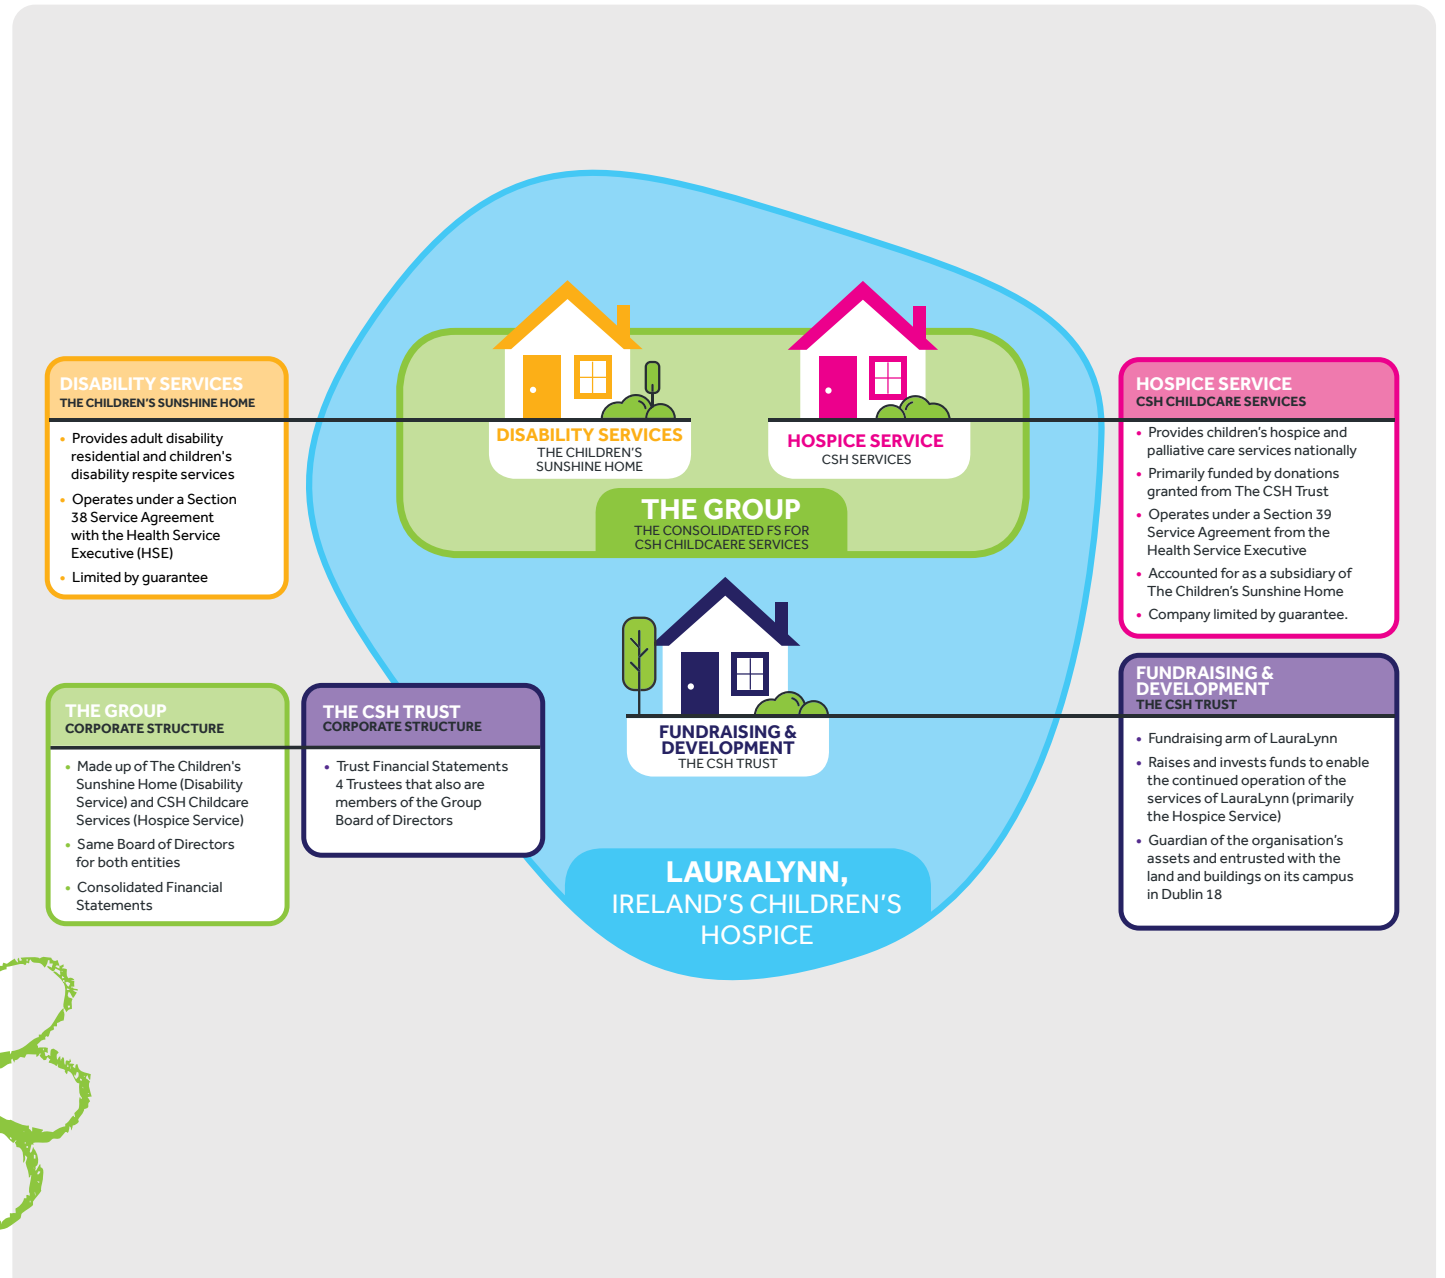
DISABILITY SERVICES
THE CHILDREN'S SUNSHINE HOME

• Provides adult disability residential and children's disability respite services
• Operates under a Section 38 Service Agreement with the Health Service Executive (HSE)
• Limited by guarantee

DISABILITY SERVICES
THE CHILDREN'S SUNSHINE HOME

HOSPICE SERVICE
CSH SERVICES

THE GROUP
THE CONSOLIDATED FS FOR CSH CHILDCAERE SERVICES

HOSPICE SERVICE
CSH CHILDCARE SERVICES

• Provides children's hospice and palliative care services nationally
• Primarily funded by donations granted from The CSH Trust
• Operates under a Section 39 Service Agreement from the Health Service Executive
• Accounted for as a subsidiary of The Children's Sunshine Home
• Company limited by guarantee.

THE GROUP
CORPORATE STRUCTURE

• Made up of The Children's Sunshine Home (Disability Service) and CSH Childcare Services (Hospice Service)
• Same Board of Directors for both entities
• Consolidated Financial Statements

THE CSH TRUST
CORPORATE STRUCTURE

• Trust Financial Statements 4 Trustees that also are members of the Group Board of Directors

FUNDRAISING & DEVELOPMENT
THE CSH TRUST

FUNDRAISING & DEVELOPMENT
THE CSH TRUST

• Fundraising arm of LauraLynn
• Raises and invests funds to enable the continued operation of the services of LauraLynn (primarily the Hospice Service)
• Guardian of the organisation's assets and entrusted with the land and buildings on its campus in Dublin 18

LAURALYNN,
IRELAND'S CHILDREN'S HOSPICE